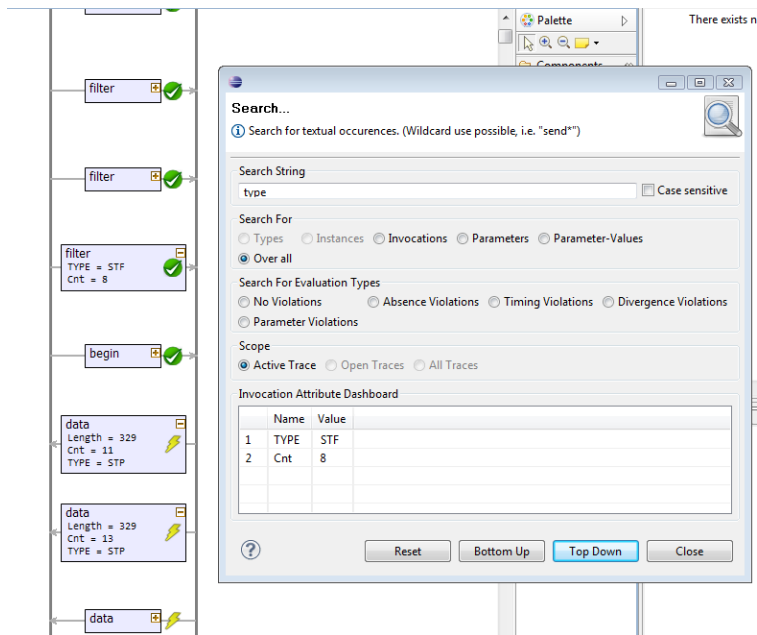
Palette

There exists n

filter

filter

filter
TYPE = STF
Cnt = 8

begin

data
Length = 329
Cnt = 11
TYPE = STP

data
Length = 329
Cnt = 13
TYPE = STP

data

Search...

Search for textual occurences. (Wildcard use possible, i.e. "send*")

Search String

type

Case sensitive

Search For

Types
Instances
Invocations
Parameters
Parameter-Values
Over all

Search For Evaluation Types

No Violations
Absence Violations
Timing Violations
Divergence Violations
Parameter Violations

Scope

Active Trace
Open Traces
All Traces

Invocation Attribute Dashboard

| | Name | Value |
|---|---|---|
| 1 | TYPE | STF |
| 2 | Cnt | 8 |

Reset
Bottom Up
Top Down
Close